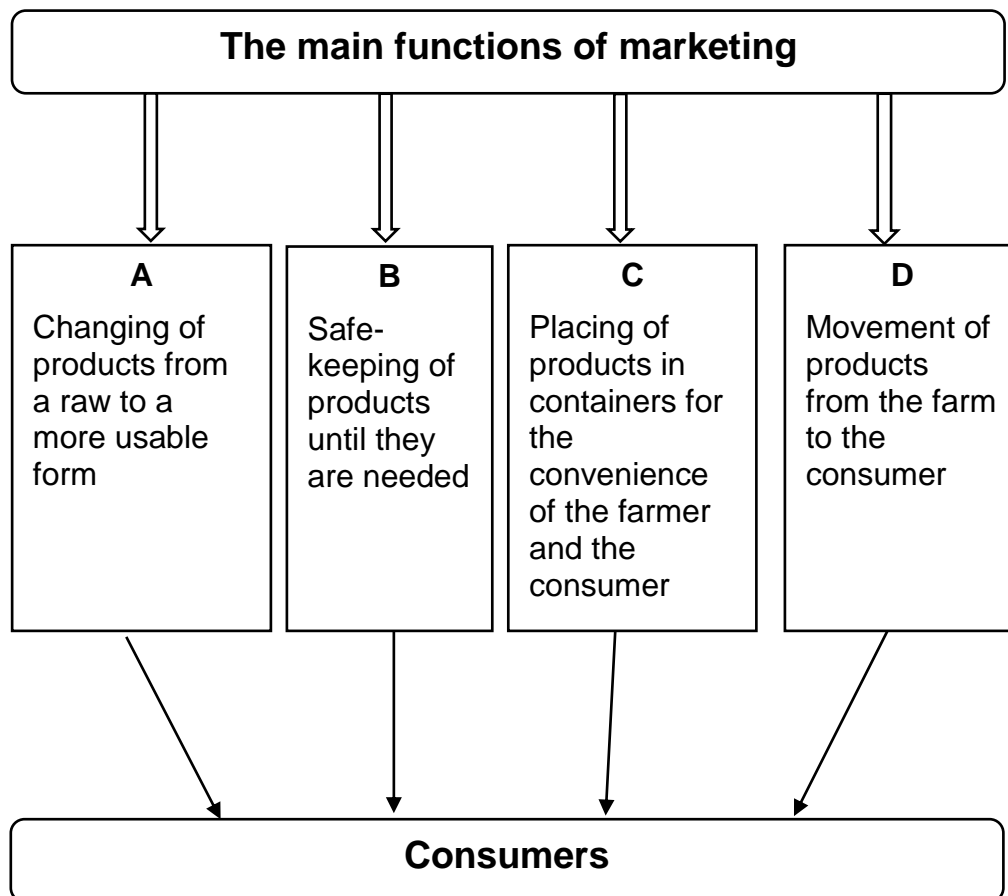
The main functions of marketing

A
Changing of products from a raw to a more usable form

B
Safe-keeping of products until they are needed

C
Placing of products in containers for the convenience of the farmer and the consumer

D
Movement of products from the farm to the consumer

Consumers